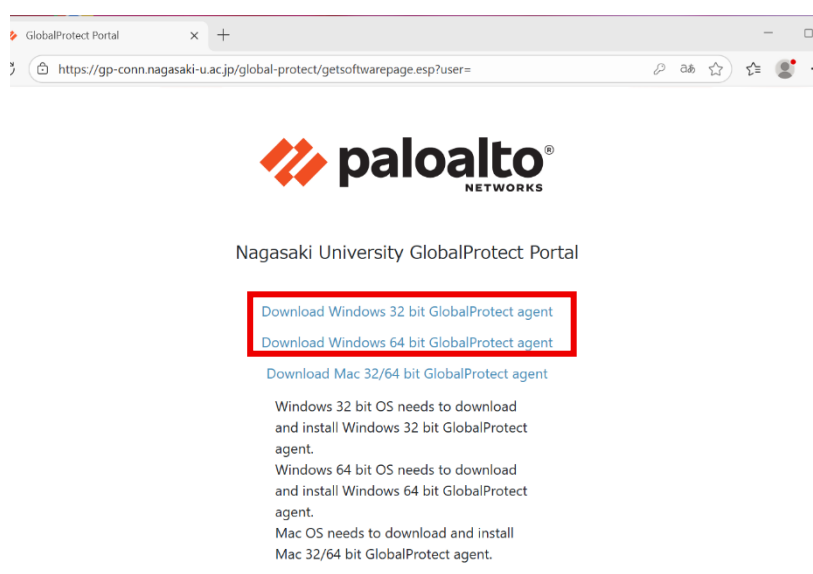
GlobalProtect Portal

https://gp-conn.nagasaki-u.ac.jp/global-protect/getsoftwarepage.esp?user=

paloalto®
NETWORKS

Nagasaki University GlobalProtect Portal

Download Windows 32 bit GlobalProtect agent

Download Windows 64 bit GlobalProtect agent

Download Mac 32/64 bit GlobalProtect agent

Windows 32 bit OS needs to download and install Windows 32 bit GlobalProtect agent.
Windows 64 bit OS needs to download and install Windows 64 bit GlobalProtect agent.
Mac OS needs to download and install Mac 32/64 bit GlobalProtect agent.